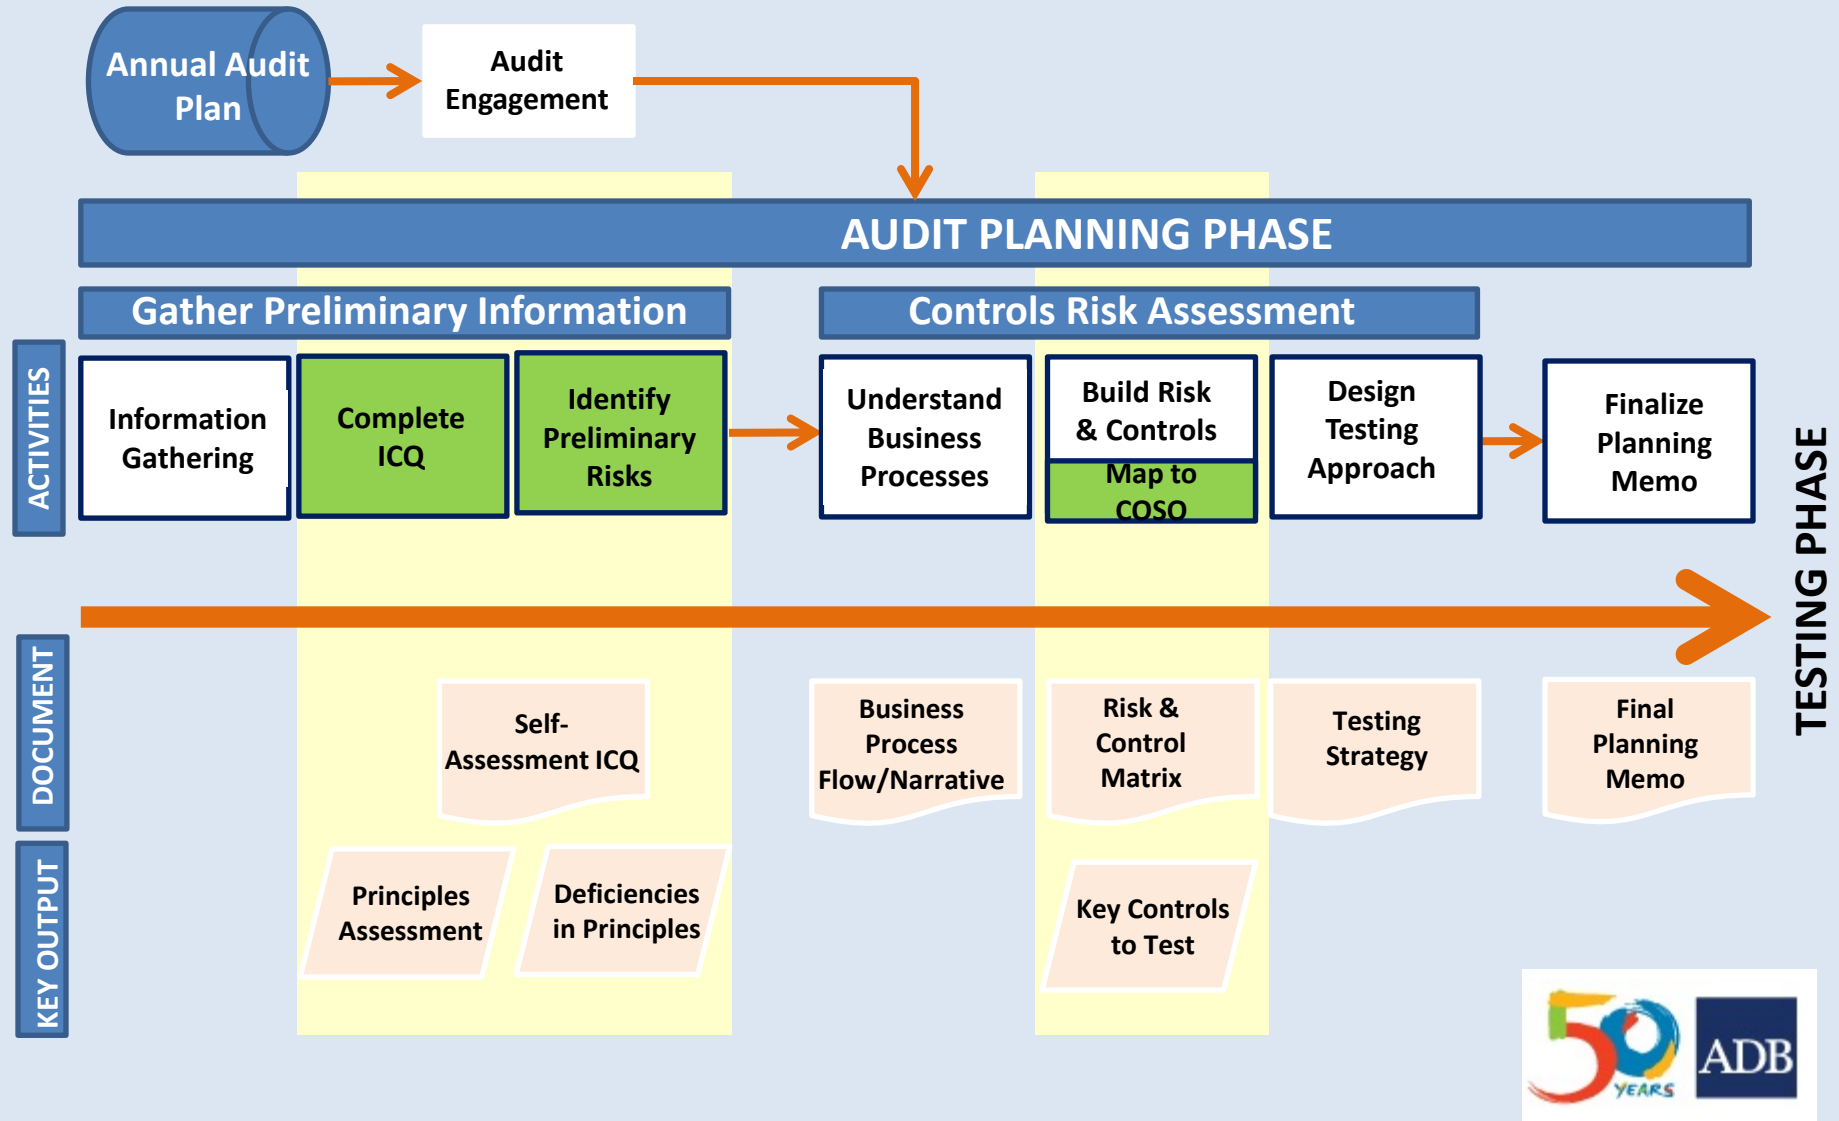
Annual Audit Plan

Audit Engagement

AUDIT PLANNING PHASE

Gather Preliminary Information

Controls Risk Assessment

ACTIVITIES

Information Gathering

Complete ICQ

Identify Preliminary Risks

Understand Business Processes

Build Risk & Controls

Map to COSO

Design Testing Approach

Finalize Planning Memo

TESTING PHASE

DOCUMENT

Self-Assessment ICQ

Business Process Flow/Narrative

Risk & Control Matrix

Testing Strategy

Final Planning Memo

KEY OUTPUT

Principles Assessment

Deficiencies in Principles

Key Controls to Test

50 YEARS

ADB